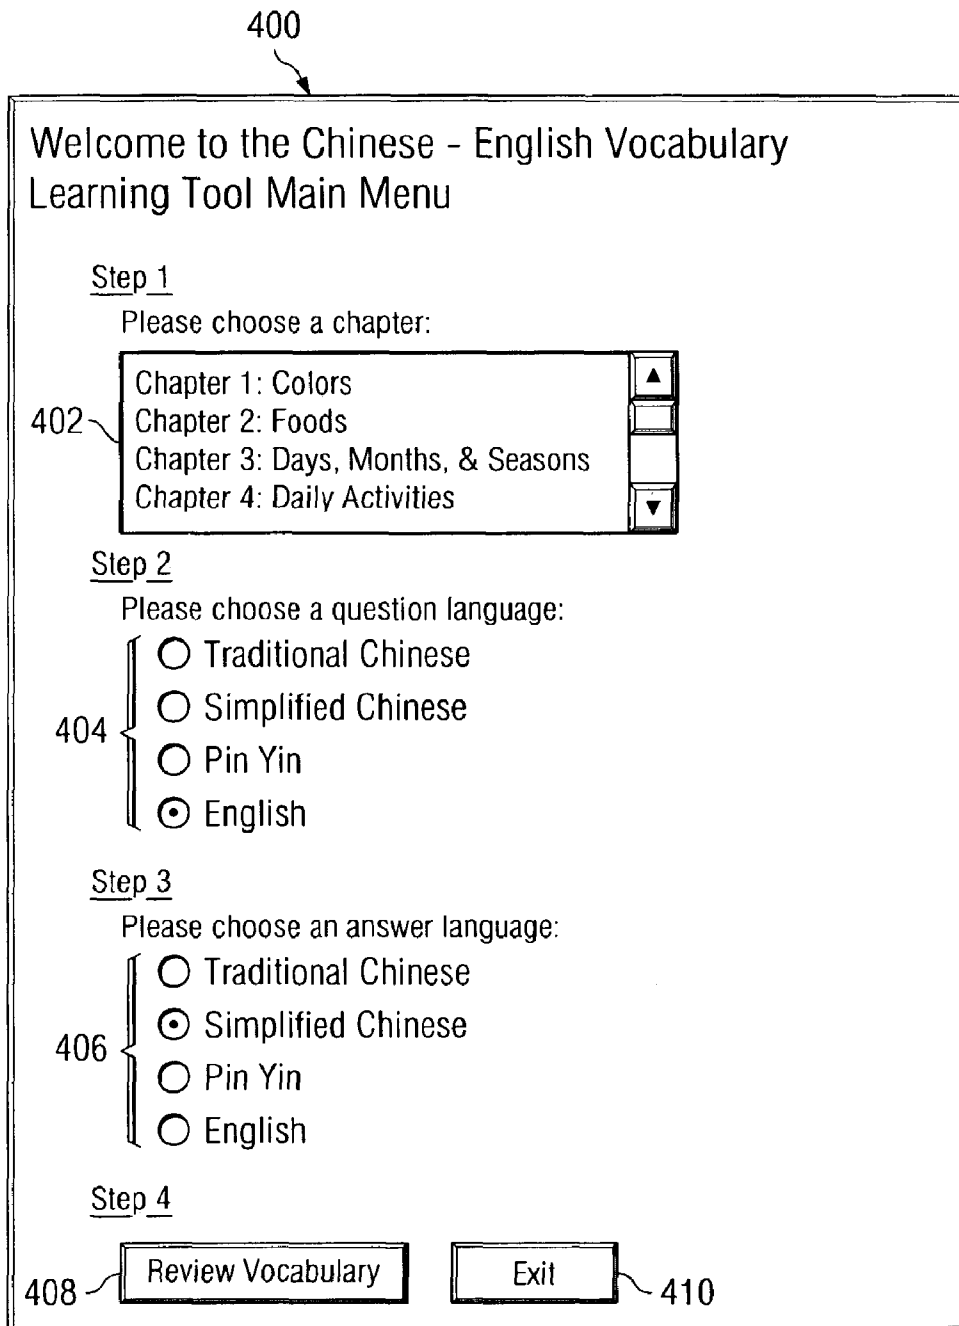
400

Welcome to the Chinese - English Vocabulary Learning Tool Main Menu

Step 1
Please choose a chapter:

402
Chapter 1: Colors
Chapter 2: Foods
Chapter 3: Days, Months, & Seasons
Chapter 4: Daily Activities

Step 2
Please choose a question language:

404
Traditional Chinese
Simplified Chinese
Pin Yin
English

Step 3
Please choose an answer language:

406
Traditional Chinese
Simplified Chinese
Pin Yin
English

Step 4

408 Review Vocabulary

Exit 410